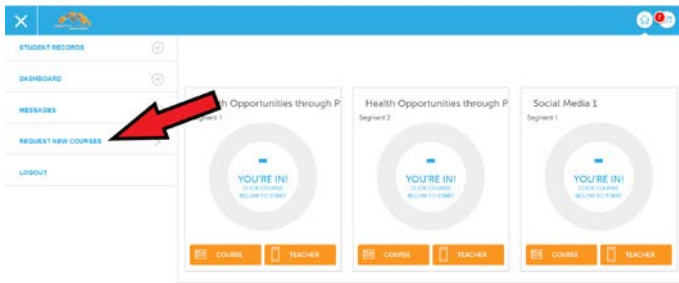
STUDENT RECORDS

DASHBOARD

MESSAGES

REQUEST NEW COURSES

LOGOUT

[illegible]h Opportunities through P
Segment 1
-
YOU'RE IN!
CLICK COURSE BELOW TO START
COURSE
TEACHER

Health Opportunities through P
Segment 2
-
YOU'RE IN!
CLICK COURSE BELOW TO START
COURSE
TEACHER

Social Media 1
Segment 1
-
YOU'RE IN!
CLICK COURSE BELOW TO START
COURSE
TEACHER